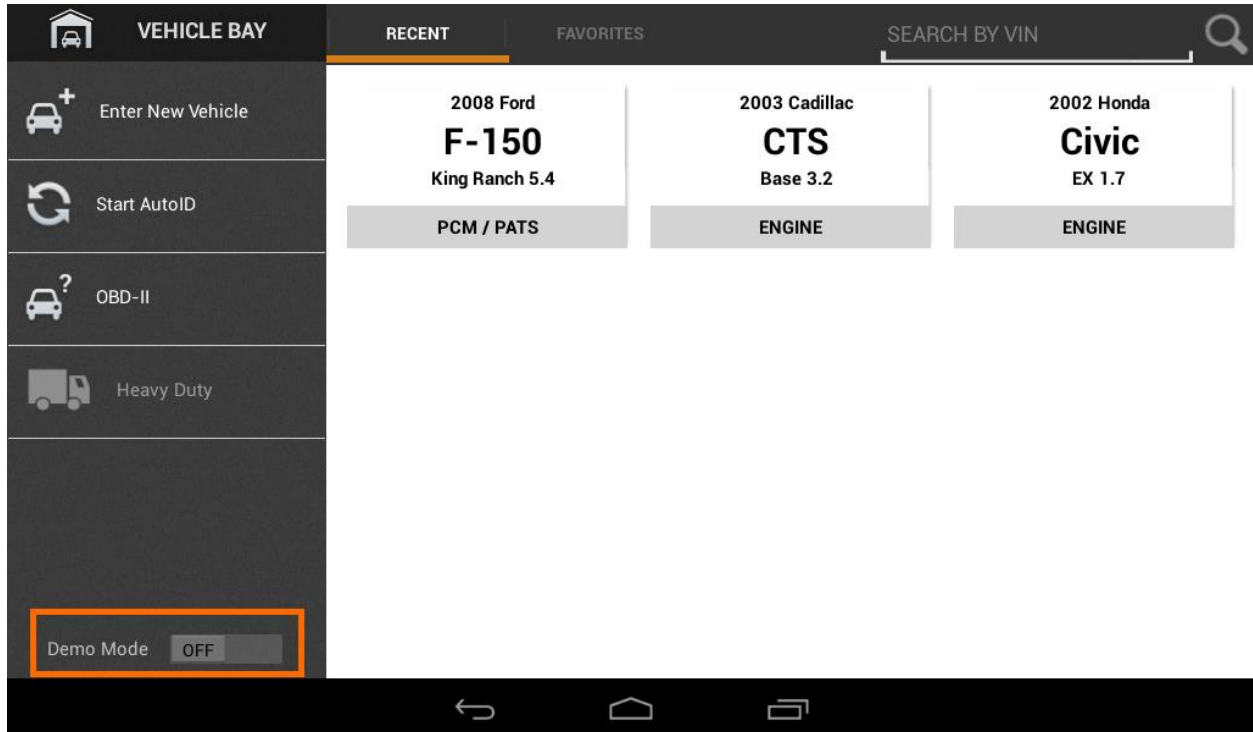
VEHICLE BAY

RECENT FAVORITES

SEARCH BY VIN

Enter New Vehicle

Start AutoID

OBD-II

Heavy Duty

Demo Mode OFF

2008 Ford
F-150
King Ranch 5.4
PCM / PATS

2003 Cadillac
CTS
Base 3.2
ENGINE

2002 Honda
Civic
EX 1.7
ENGINE